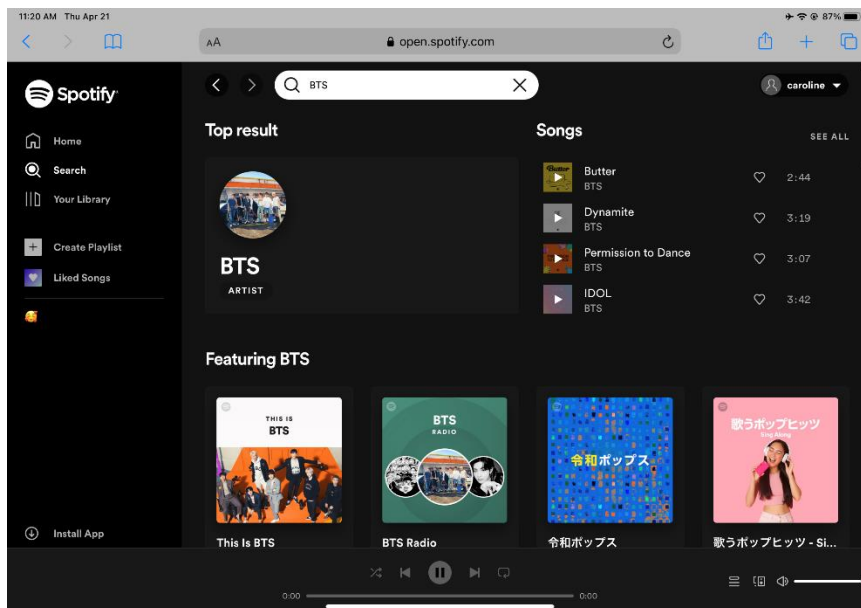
11:20 AM Thu Apr 21

87%

AA open.spotify.com

Spotify

Home

Search

Your Library

Create Playlist

Liked Songs

Install App

BTS

caroline

Top result

BTS

ARTIST

Songs

SEE ALL

Butter
BTS
2:44

Dynamite
BTS
3:19

Permission to Dance
BTS
3:07

IDOL
BTS
3:42

Featuring BTS

THIS IS
BTS

BTS
RADIO

令和ポップス

歌うポップヒッツ
Sing Along

This Is BTS

BTS Radio

令和ポップス

歌うポップヒッツ - Si...

0:00

0:00